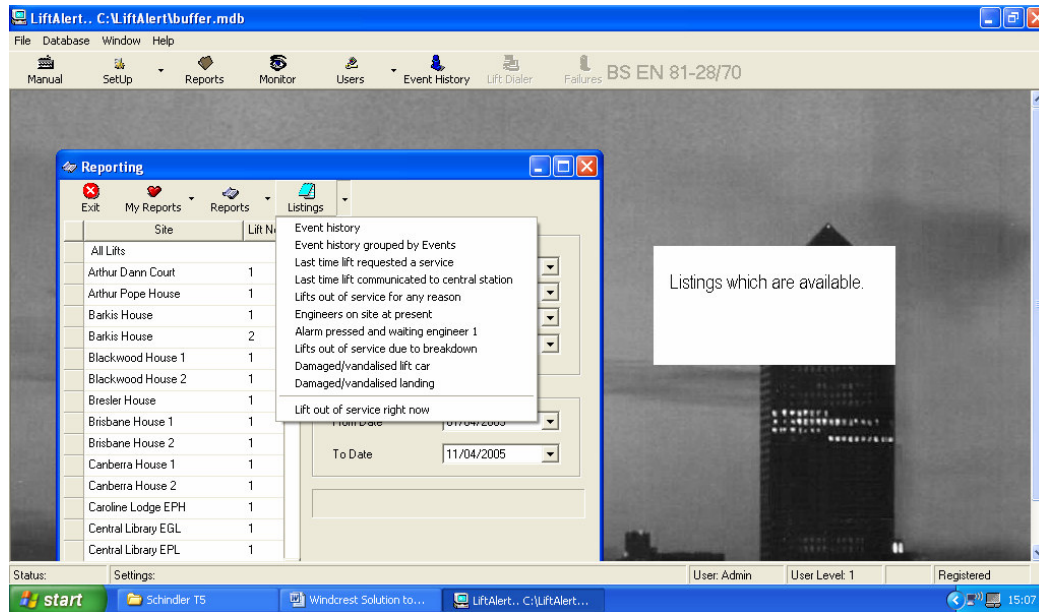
LiftAlert.. C:\LiftAlert\buffer.mdb

File Database Window Help

Manual SetUp Reports Monitor Users Event History Lift Dialer Failures BS EN 81-28/70

Reporting

Exit My Reports Reports Listings

| Site | Lift No |
|---|---|
| All Lifts | |
| Arthur Dann Court | 1 |
| Arthur Pope House | 1 |
| Barkis House | 1 |
| Barkis House | 2 |
| Blackwood House 1 | 1 |
| Blackwood House 2 | 1 |
| Bresler House | 1 |
| Brisbane House 1 | 1 |
| Brisbane House 2 | 1 |
| Canberra House 1 | 1 |
| Canberra House 2 | 1 |
| Caroline Lodge EPH | 1 |
| Central Library EGL | 1 |
| Central Library EPL | 1 |

Event history
Event history grouped by Events
Last time lift requested a service
Last time lift communicated to central station
Lifts out of service for any reason
Engineers on site at present
Alarm pressed and waiting engineer 1
Lifts out of service due to breakdown
Damaged/vandalised lift car
Damaged/vandalised landing
Lift out of service right now

From Date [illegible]

To Date 11/04/2005

Listings which are available.

Status: Settings: User: Admin User Level: 1 Registered

start Schindler T5 Windcrest Solution to... LiftAlert.. C:\LiftAlert... 15:07